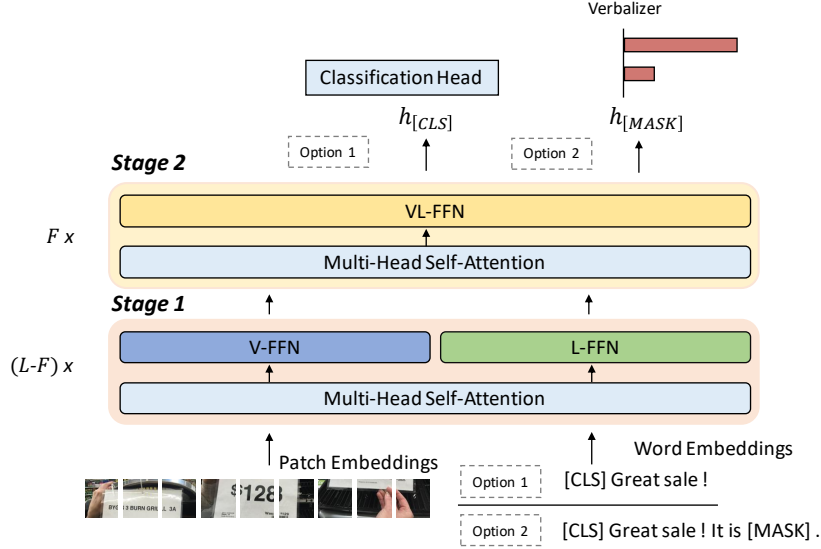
Verbalizer

Classification Head

$h_{[CLS]}$

$h_{[MASK]}$

Option 1

Option 2

Stage 2

VL-FFN

$F$ x

Multi-Head Self-Attention

Stage 1

$(L\text{-}F)$ x

V-FFN

L-FFN

Multi-Head Self-Attention

Patch Embeddings

Word Embeddings

Option 1

[CLS] Great sale !

Option 2

[CLS] Great sale ! It is [MASK] .

BYO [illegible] BURN GRILL 3A

$128